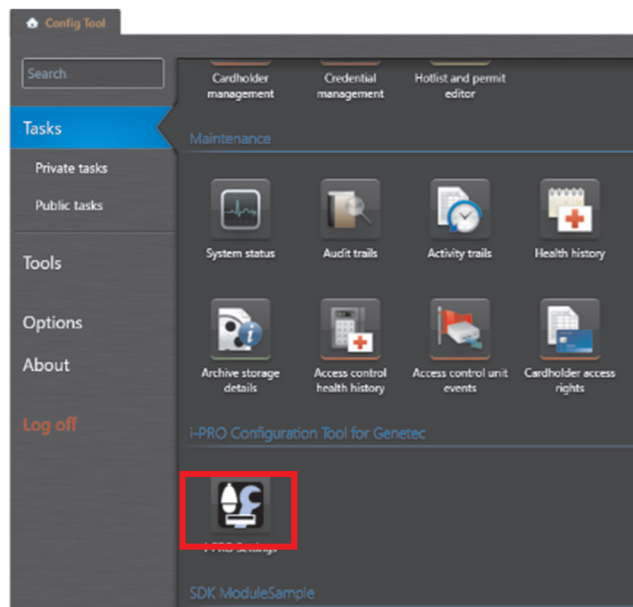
Config Tool

Search

Tasks

Private tasks

Public tasks

Tools

Options

About

Log off

Cardholder management

Credential management

Hotlist and permit editor

Maintenance

System status

Audit trails

Activity trails

Health history

Archive storage details

Access control health history

Access control unit events

Cardholder access rights

i-PRO Configuration Tool for Genetec

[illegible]

SDK ModuleSample